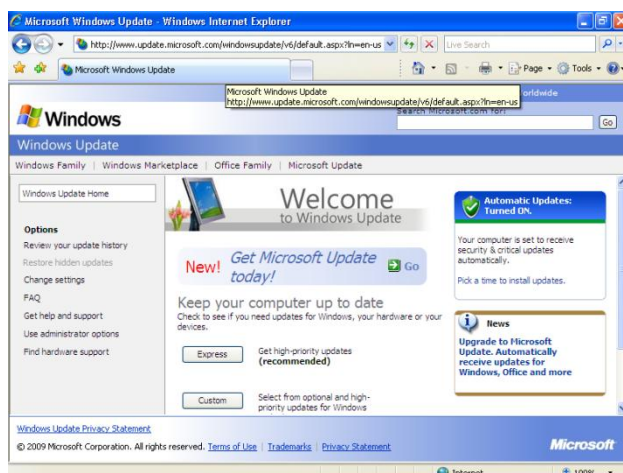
Microsoft Windows Update - Windows Internet Explorer

http://www.update.microsoft.com/windowsupdate/v6/default.aspx?ln=en-us

Live Search

Microsoft Windows Update

Page ▾ Tools ▾

Microsoft Windows Update
http://www.update.microsoft.com/windowsupdate/v6/default.aspx?ln=en-us

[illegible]orldwide

Search Microsoft.com for:

Go

Windows

Windows Update

Windows Family | Windows Marketplace | Office Family | Microsoft Update

Windows Update Home

Options

Review your update history

Restore hidden updates

Change settings

FAQ

Get help and support

Use administrator options

Find hardware support

Welcome
to Windows Update

New! Get Microsoft Update today!

Go

Keep your computer up to date

Check to see if you need updates for Windows, your hardware or your devices.

Express

Get high-priority updates (recommended)

Custom

Select from optional and high-priority updates for Windows

Automatic Updates: Turned ON.

Your computer is set to receive security & critical updates automatically.

Pick a time to install updates.

News

Upgrade to Microsoft Update. Automatically receive updates for Windows, Office and more

Windows Update Privacy Statement

© 2009 Microsoft Corporation. All rights reserved. Terms of Use | Trademarks | Privacy Statement

Microsoft

Internet

100%